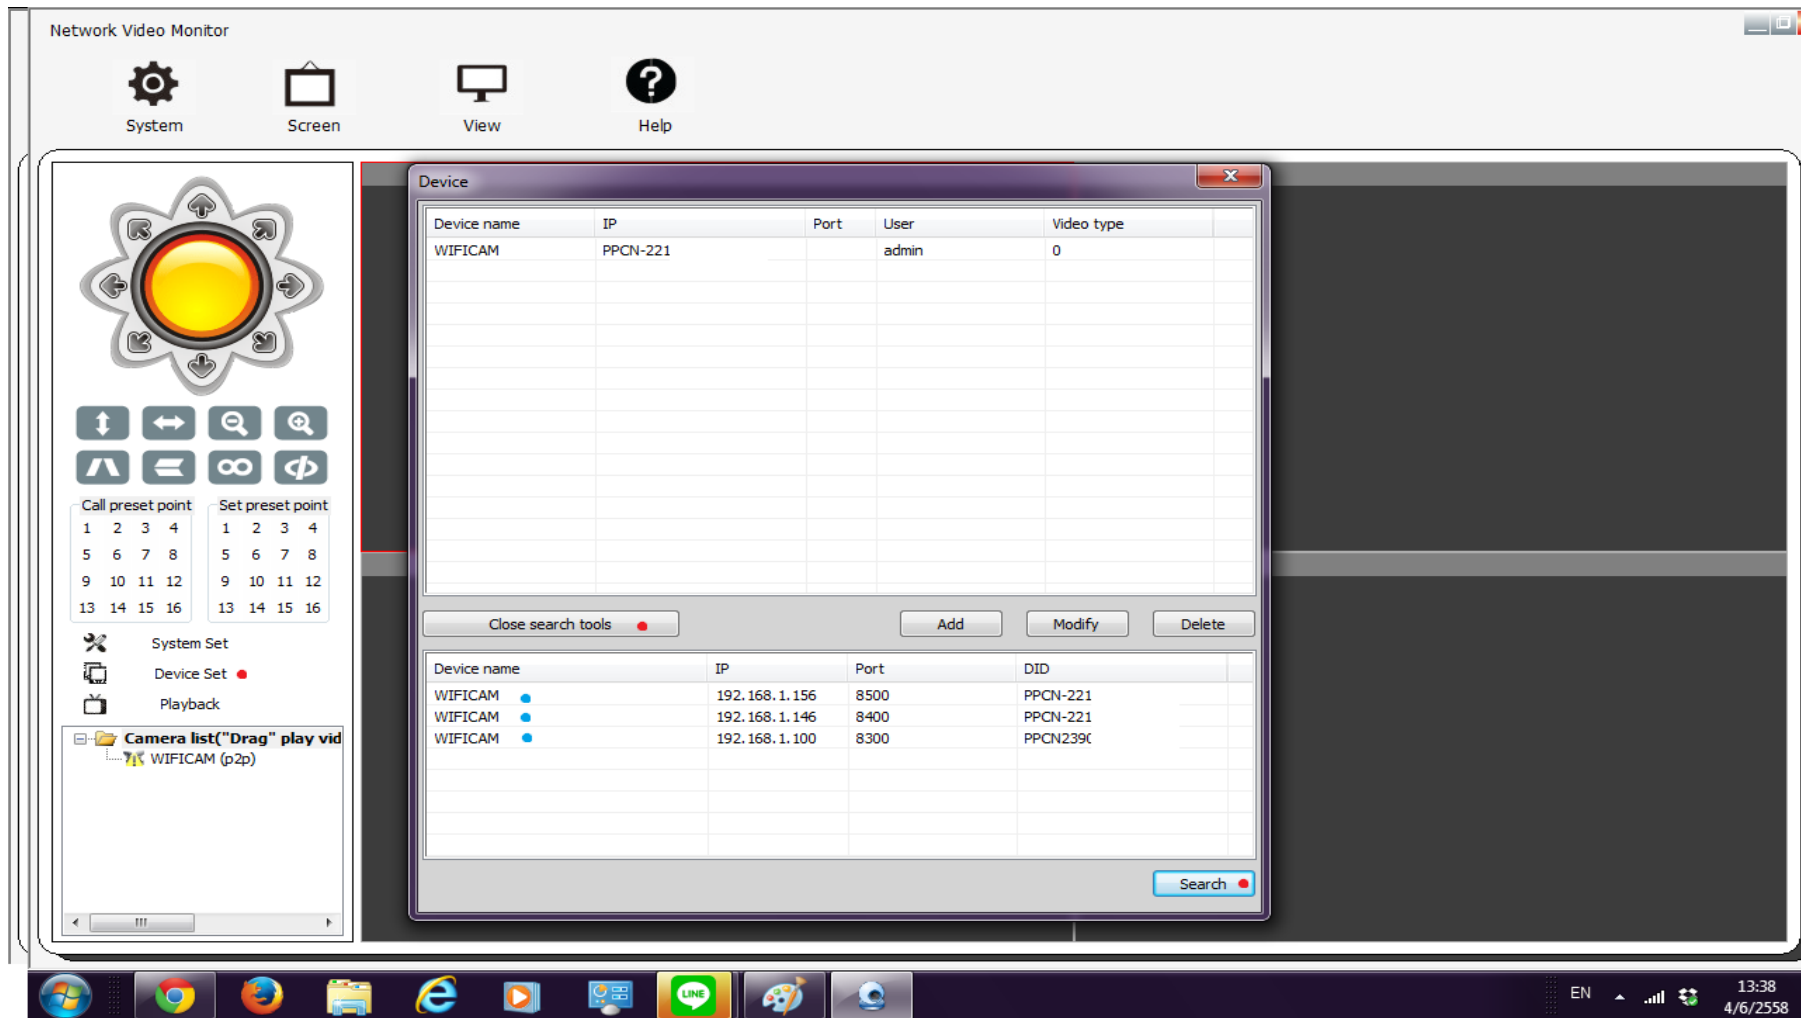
Network Video Monitor

System Screen View Help

Call preset point
1 2 3 4
5 6 7 8
9 10 11 12
13 14 15 16

Set preset point
1 2 3 4
5 6 7 8
9 10 11 12
13 14 15 16

System Set
Device Set
Playback

Camera list("Drag" play vid
WIFICAM (p2p)

Device

| Device name | IP | Port | User | Video type |
|---|---|---|---|---|
| WIFICAM | PPCN-221 | | admin | 0 |

Close search tools
Add
Modify
Delete

| Device name | IP | Port | DID |
|---|---|---|---|
| WIFICAM | 192.168.1.156 | 8500 | PPCN-221 |
| WIFICAM | 192.168.1.146 | 8400 | PPCN-221 |
| WIFICAM | 192.168.1.100 | 8300 | PPCN239( |

Search

EN
13:38
4/6/2558